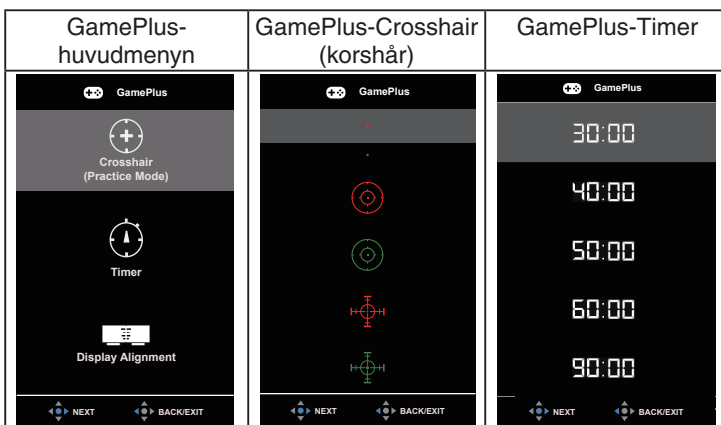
| GamePlus-huvudmenyn | GamePlus-Crosshair (korshår) | GamePlus-Timer |
|---|---|---|
| GamePlus<br>Crosshair (Practice Mode)<br>Timer<br>Display Alignment<br>NEXT BACK/EXIT | GamePlus<br>NEXT BACK/EXIT | GamePlus<br>30:00<br>40:00<br>50:00<br>60:00<br>90:00<br>NEXT BACK/EXIT |